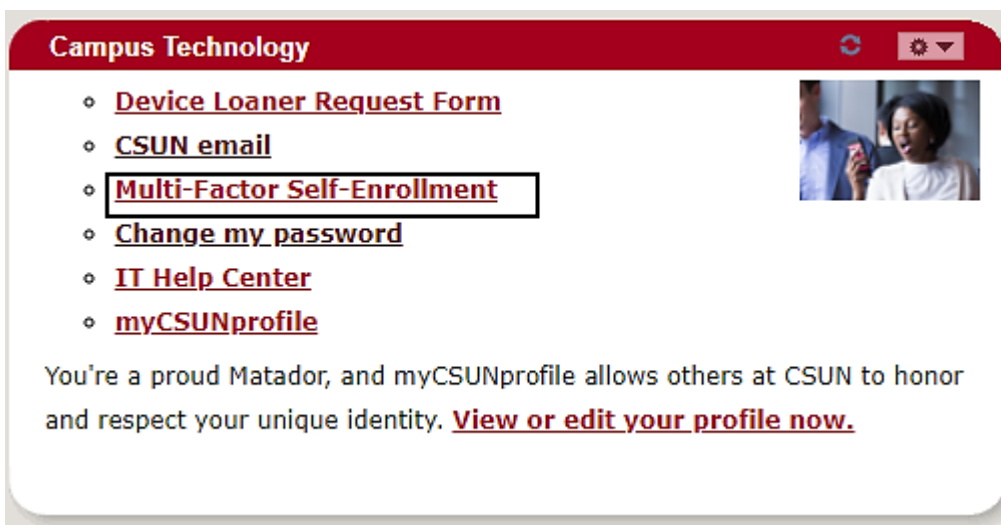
Campus Technology

- Device Loaner Request Form
- CSUN email
- Multi-Factor Self-Enrollment
- Change my password
- IT Help Center
- myCSUNprofile

You're a proud Matador, and myCSUNprofile allows others at CSUN to honor and respect your unique identity. View or edit your profile now.